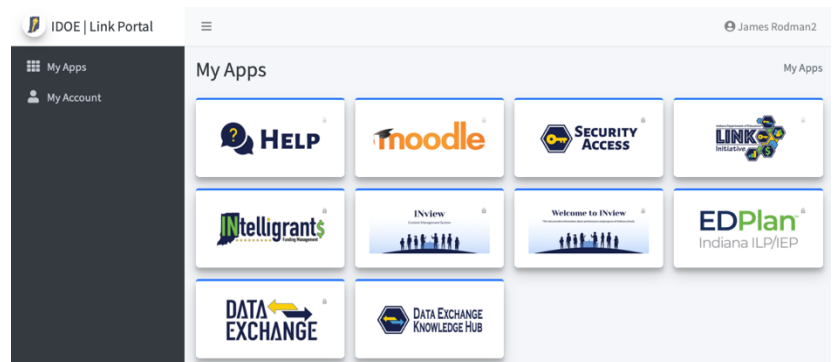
IDOE | Link Portal

James Rodman2

My Apps

My Account

My Apps

My Apps

HELP

moodle

SECURITY ACCESS

LINK Initiative

INtelligrant$ Funding Management

INview

Welcome to INview

EDPlan Indiana ILP/IEP

DATA EXCHANGE

DATA EXCHANGE KNOWLEDGE HUB